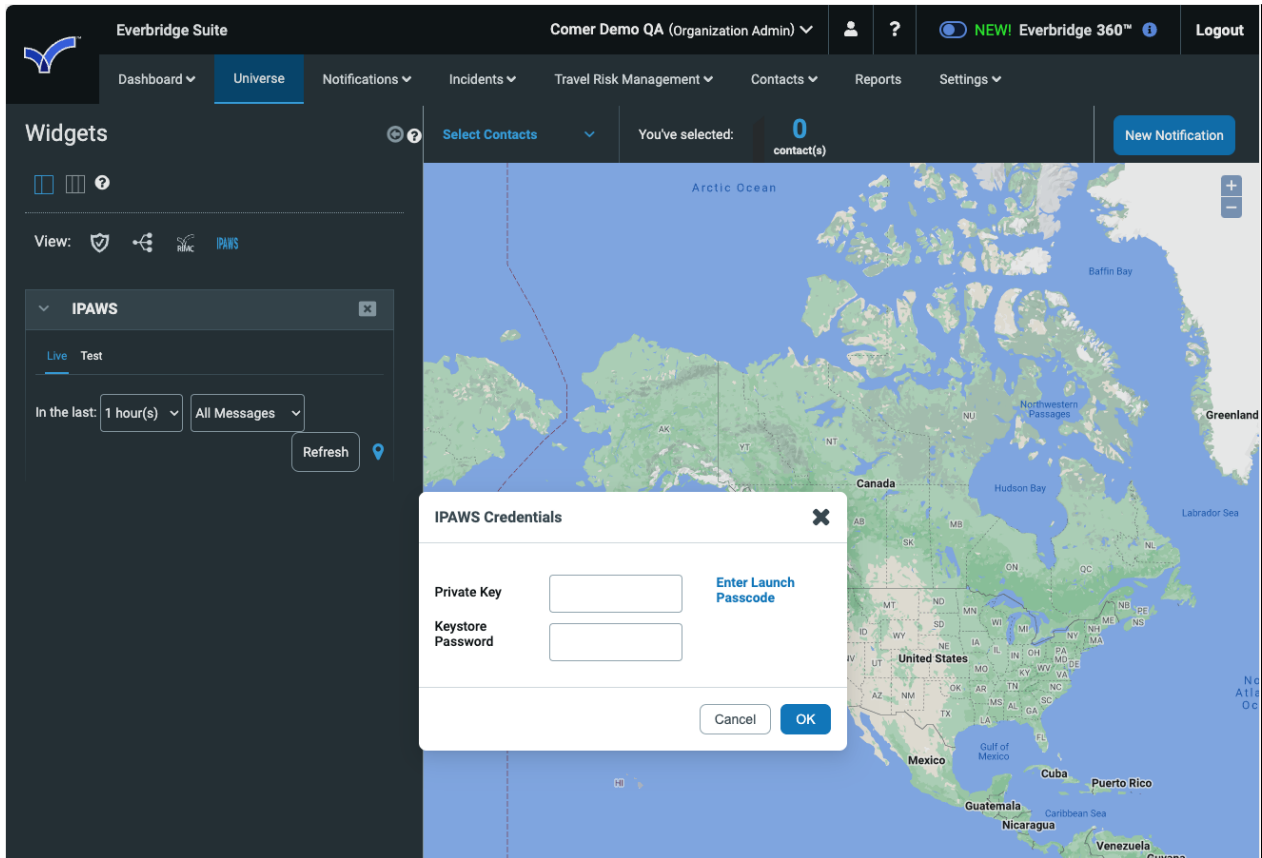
Everbridge Suite

Comer Demo QA (Organization Admin)

?

NEW! Everbridge 360™

Logout

Dashboard Universe Notifications Incidents Travel Risk Management Contacts Reports Settings

Widgets

View: RIMC IPAWS

IPAWS

Live Test

In the last: 1 hour(s) All Messages

Refresh

Select Contacts

You've selected: 0 contact(s)

New Notification

Arctic Ocean

Baffin Bay

Greenland

Northwestern Passages

NU

AK

YT

NT

Canada

Hudson Bay

Labrador Sea

MB

SK

ON

QC

NL

NB

NS

MT

ND

MN

WI

MI

NY

ME

WY

SD

IA

PA

UT

United States

IL

IN

OH

WV

VA

MO

KY

AZ

NM

OK

AR

TN

NC

MS

AL

SC

TX

LA

GA

Gulf of Mexico

Mexico

Cuba

Puerto Rico

Guatemala

Caribbean Sea

Nicaragua

Venezuela

HI

IPAWS Credentials

Private Key

Keystore Password

Enter Launch Passcode

Cancel

OK